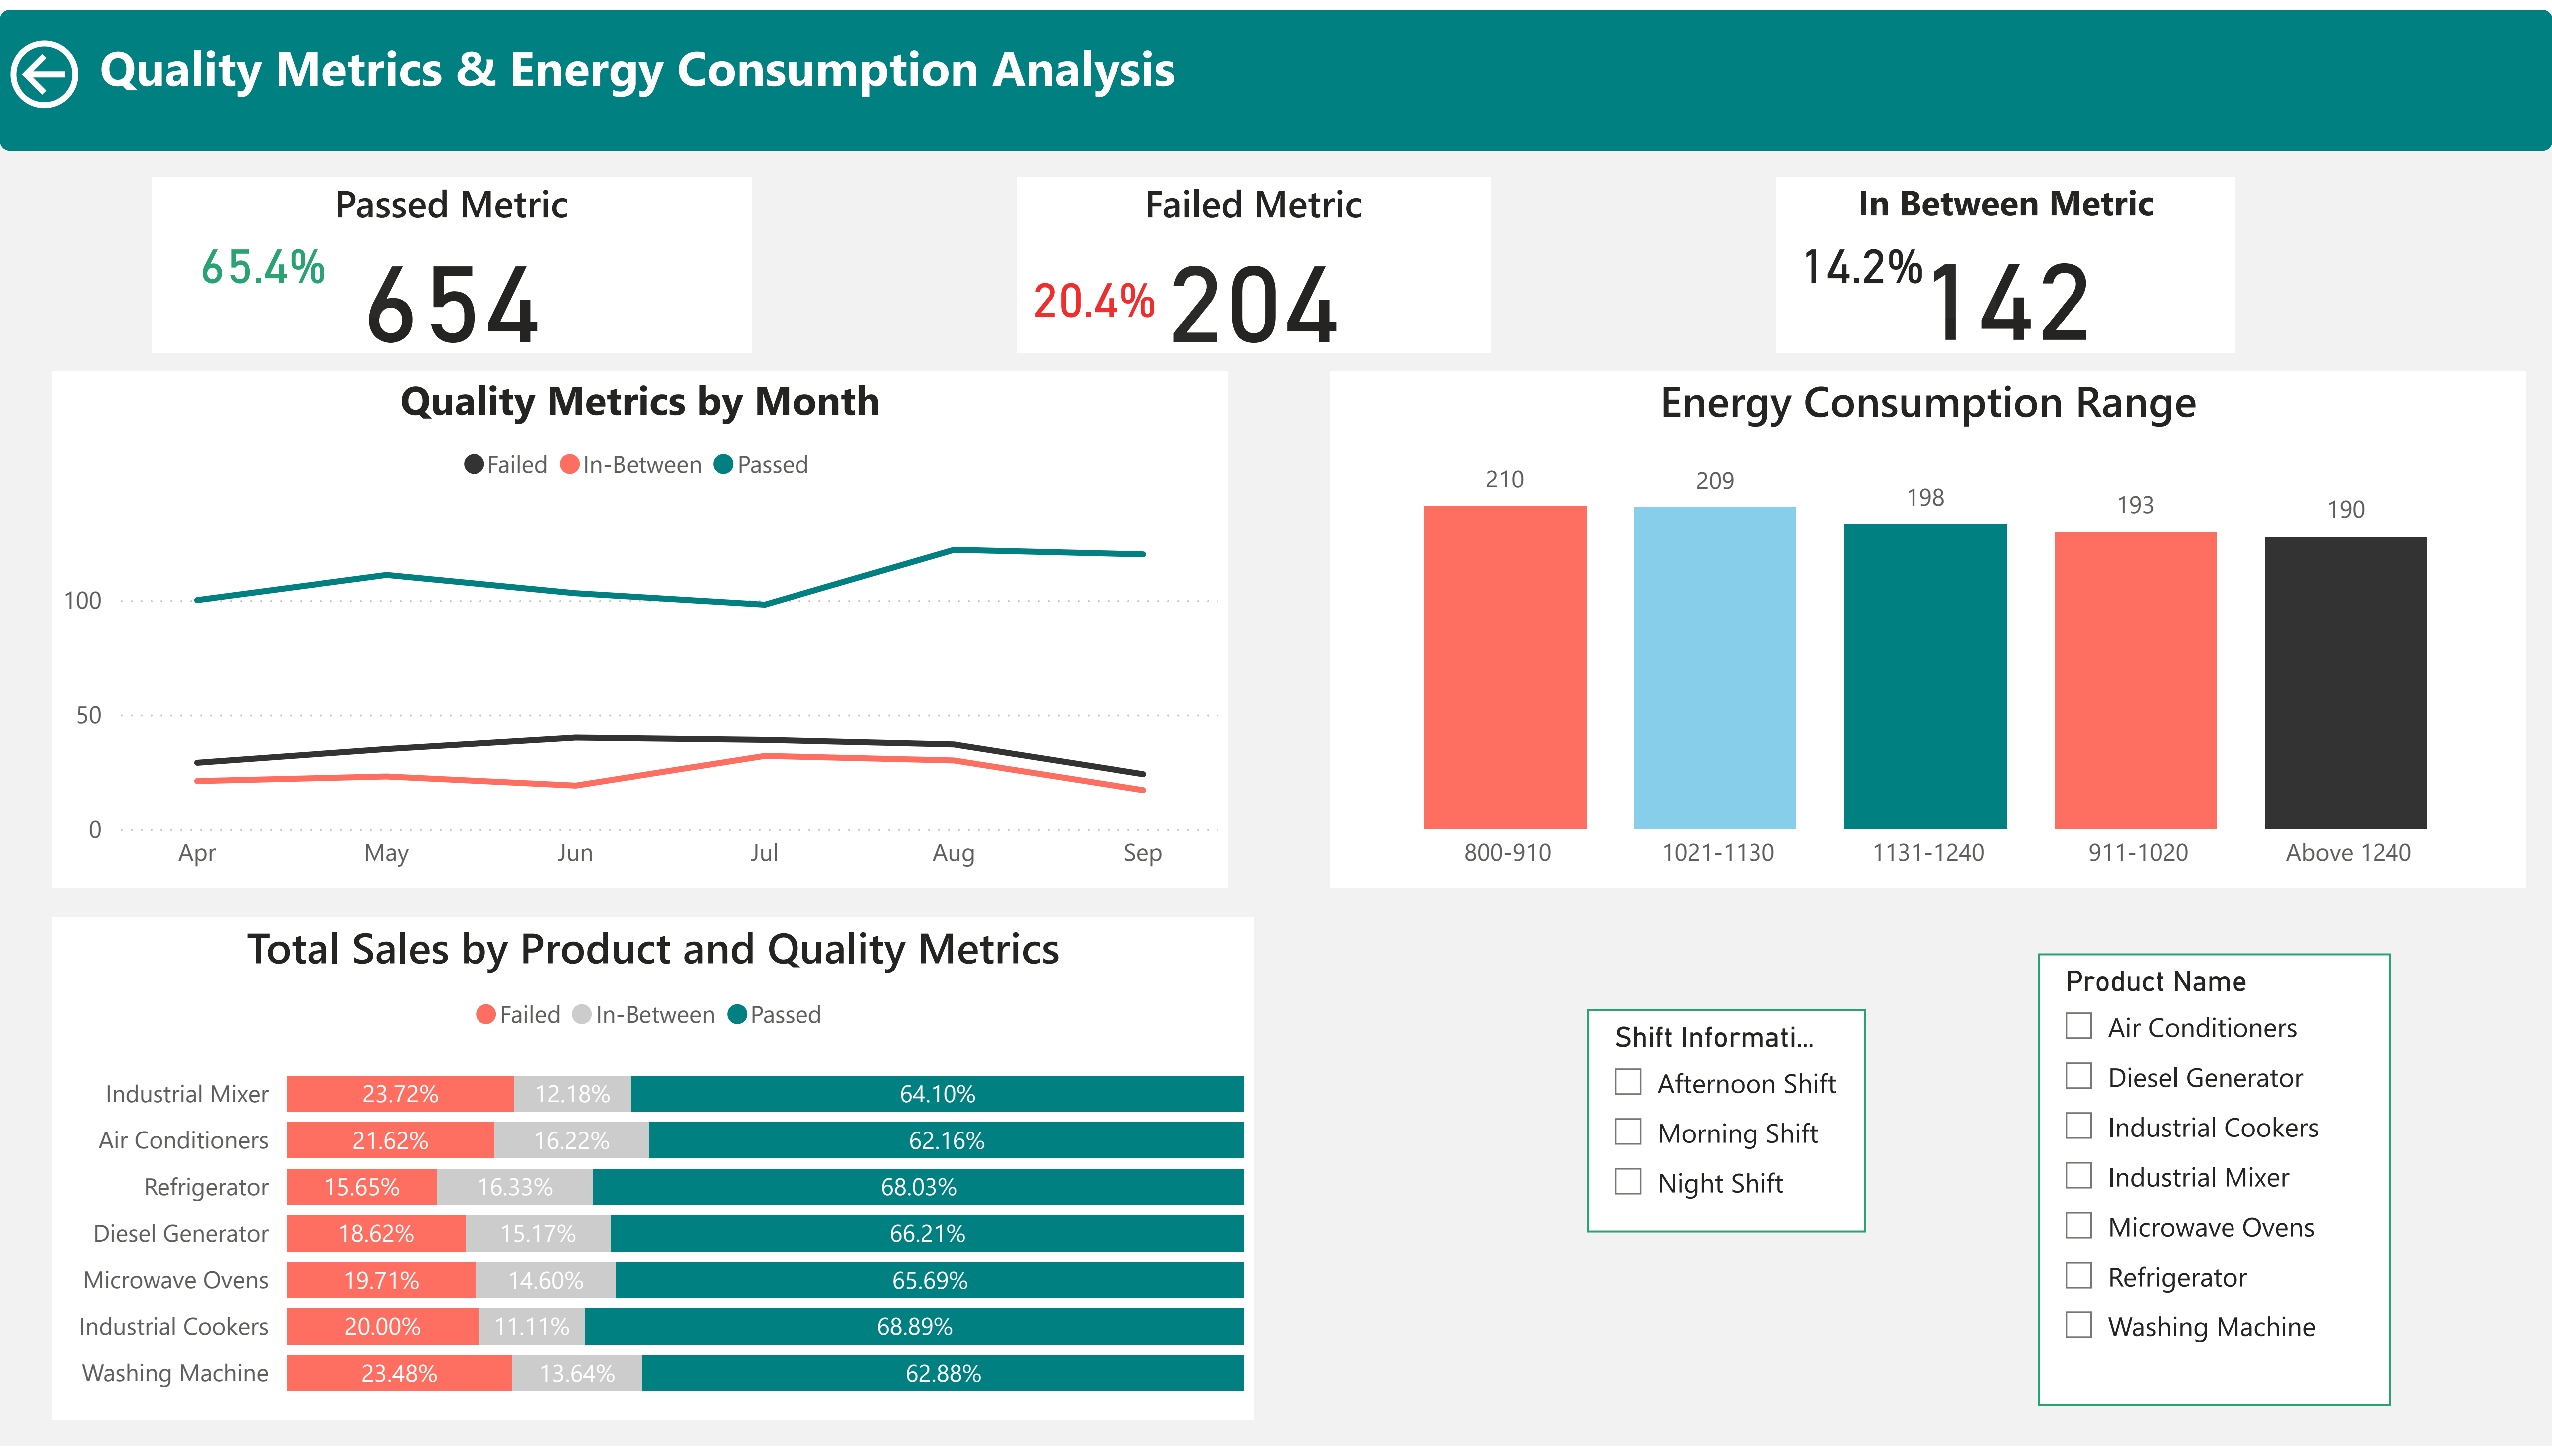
Quality Metrics & Energy Consumption Analysis

Passed Metric
65.4%
654

Failed Metric
20.4%
204

In Between Metric
14.2%
142

Quality Metrics by Month
Failed In-Between Passed
100
50
0
Apr May Jun Jul Aug Sep

Energy Consumption Range
| 210 | 209 | 198 | 193 | 190 |
|---|---|---|---|---|
| 800-910 | 1021-1130 | 1131-1240 | 911-1020 | Above 1240 |

Total Sales by Product and Quality Metrics
Failed In-Between Passed

| Product | Failed | In-Between | Passed |
|---|---|---|---|
| Industrial Mixer | 23.72% | 12.18% | 64.10% |
| Air Conditioners | 21.62% | 16.22% | 62.16% |
| Refrigerator | 15.65% | 16.33% | 68.03% |
| Diesel Generator | 18.62% | 15.17% | 66.21% |
| Microwave Ovens | 19.71% | 14.60% | 65.69% |
| Industrial Cookers | 20.00% | 11.11% | 68.89% |
| Washing Machine | 23.48% | 13.64% | 62.88% |

Shift Informati...
Afternoon Shift
Morning Shift
Night Shift

Product Name
Air Conditioners
Diesel Generator
Industrial Cookers
Industrial Mixer
Microwave Ovens
Refrigerator
Washing Machine